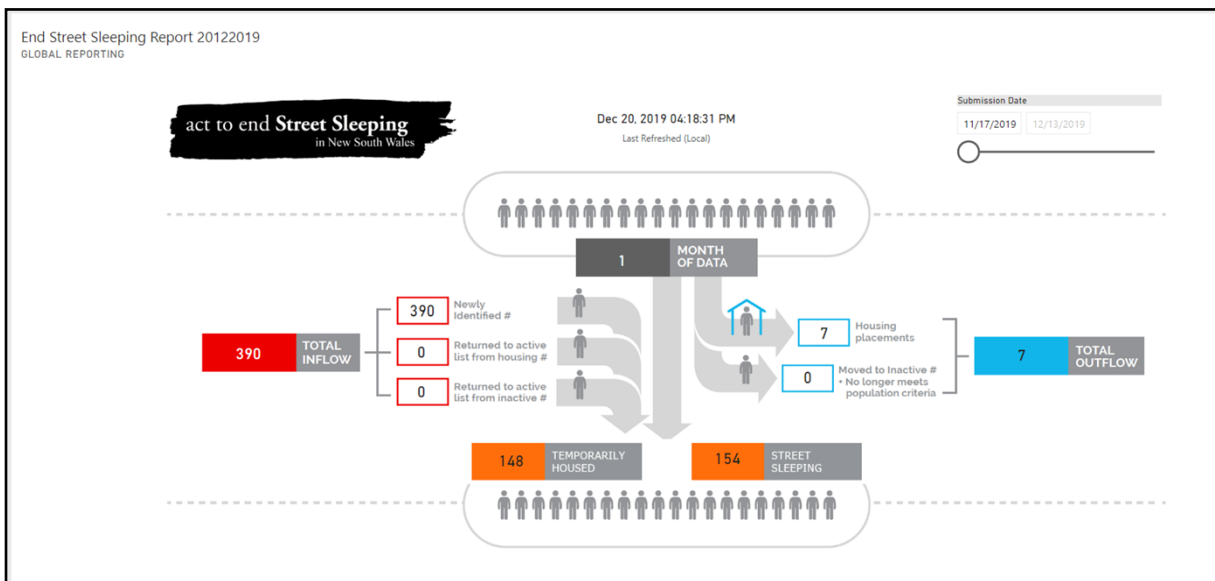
End Street Sleeping Report 20122019
GLOBAL REPORTING

act to end Street Sleeping
in New South Wales

Dec 20, 2019 04:18:31 PM
Last Refreshed (Local)

Submission Date
11/17/2019
12/13/2019

1 MONTH OF DATA

390 TOTAL INFLOW

390 Newly Identified #
0 Returned to active list from housing #
0 Returned to active list from inactive #

7 Housing placements
0 Moved to Inactive #
• No longer meets population criteria

7 TOTAL OUTFLOW

148 TEMPORARILY HOUSED
154 STREET SLEEPING